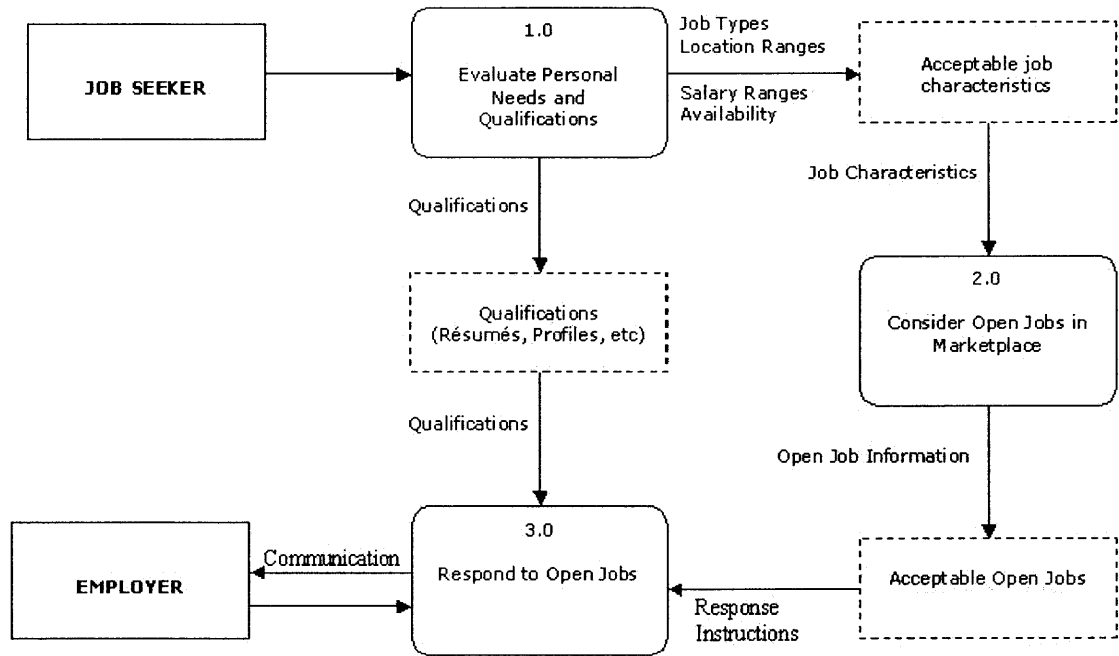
JOB SEEKER

1.0
Evaluate Personal Needs and Qualifications

Job Types
Location Ranges
Salary Ranges
Availability

Acceptable job characteristics

Job Characteristics

Qualifications

Qualifications (Résumés, Profiles, etc)

2.0
Consider Open Jobs in Marketplace

Qualifications

Open Job Information

EMPLOYER

Communication

3.0
Respond to Open Jobs

Acceptable Open Jobs

Response Instructions